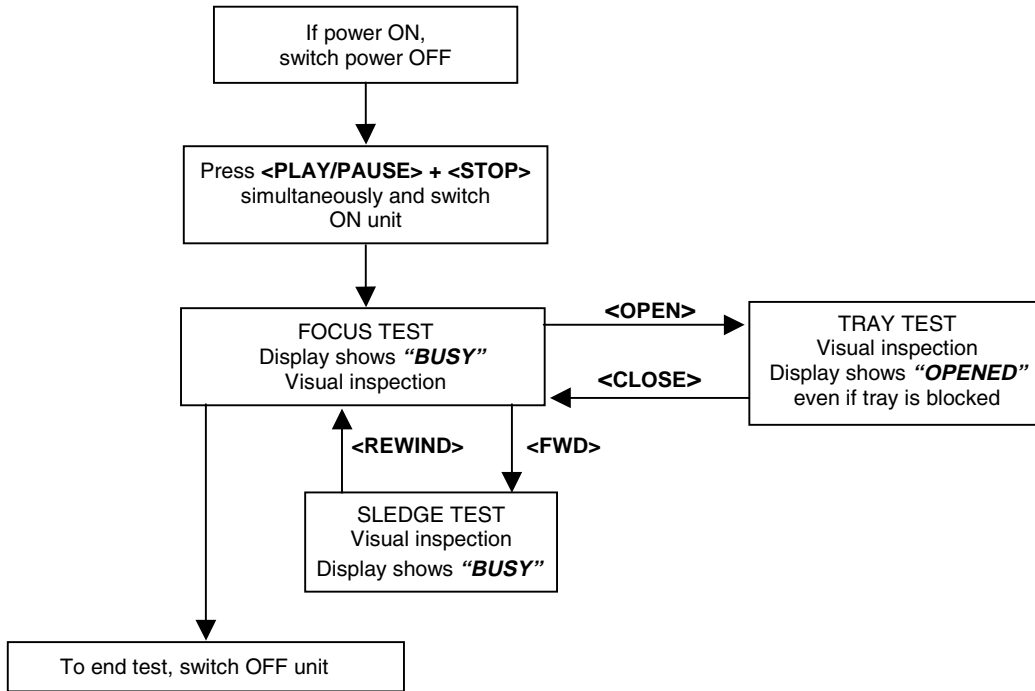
If power ON, switch power OFF

Press <PLAY/PAUSE> + <STOP> simultaneously and switch ON unit

FOCUS TEST
Display shows "BUSY"
Visual inspection

<OPEN>

TRAY TEST
Visual inspection
Display shows "OPENED"
even if tray is blocked

<CLOSE>

<REWIND>

<FWD>

SLEDGE TEST
Visual inspection
Display shows "BUSY"

To end test, switch OFF unit